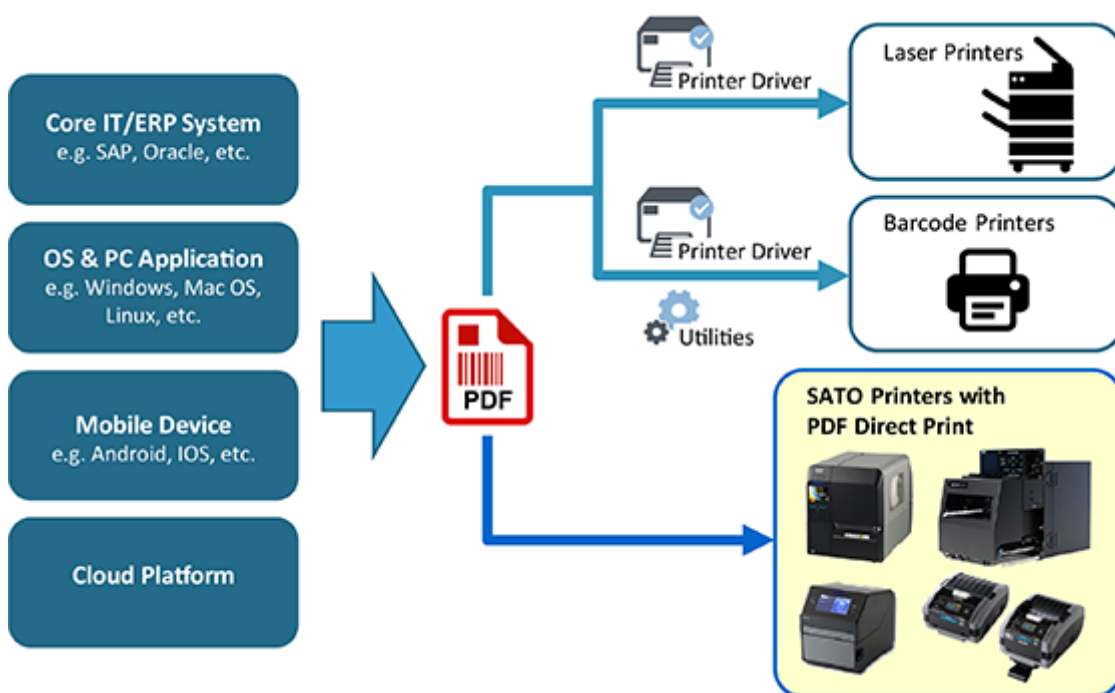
Core IT/ERP System
e.g. SAP, Oracle, etc.

OS & PC Application
e.g. Windows, Mac OS, Linux, etc.

Mobile Device
e.g. Android, IOS, etc.

Cloud Platform

PDF

Printer Driver

Laser Printers

Printer Driver

Barcode Printers

Utilities

SATO Printers with
PDF Direct Print